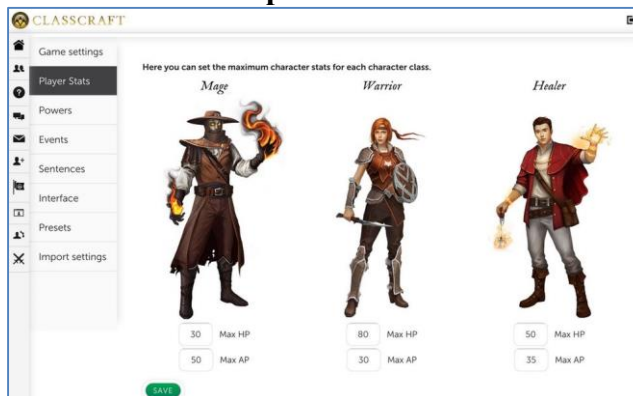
CLASSCRAFT

Game settings
Player Stats
Powers
Events
Sentences
Interface
Presets
Import settings

Here you can set the maximum character stats for each character class.

Mage
30 Max HP
50 Max AP

Warrior
80 Max HP
30 Max AP

Healer
50 Max HP
35 Max AP

SAVE